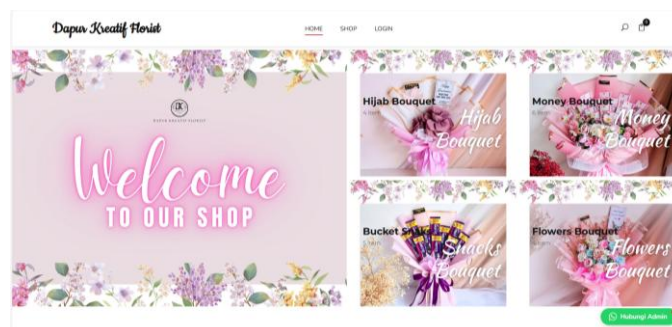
Dapur Kreatif Florist

HOME SHOP LOGIN

0

DAPUR KREATIF FLORIST

Welcome
TO OUR SHOP

Hijab Bouquet
Hijab Bouquet

Money Bouquet
Money Bouquet

Bucket Snacks
Snacks Bouquet

Flowers Bouquet
Flowers Bouquet

Hubungi Admin